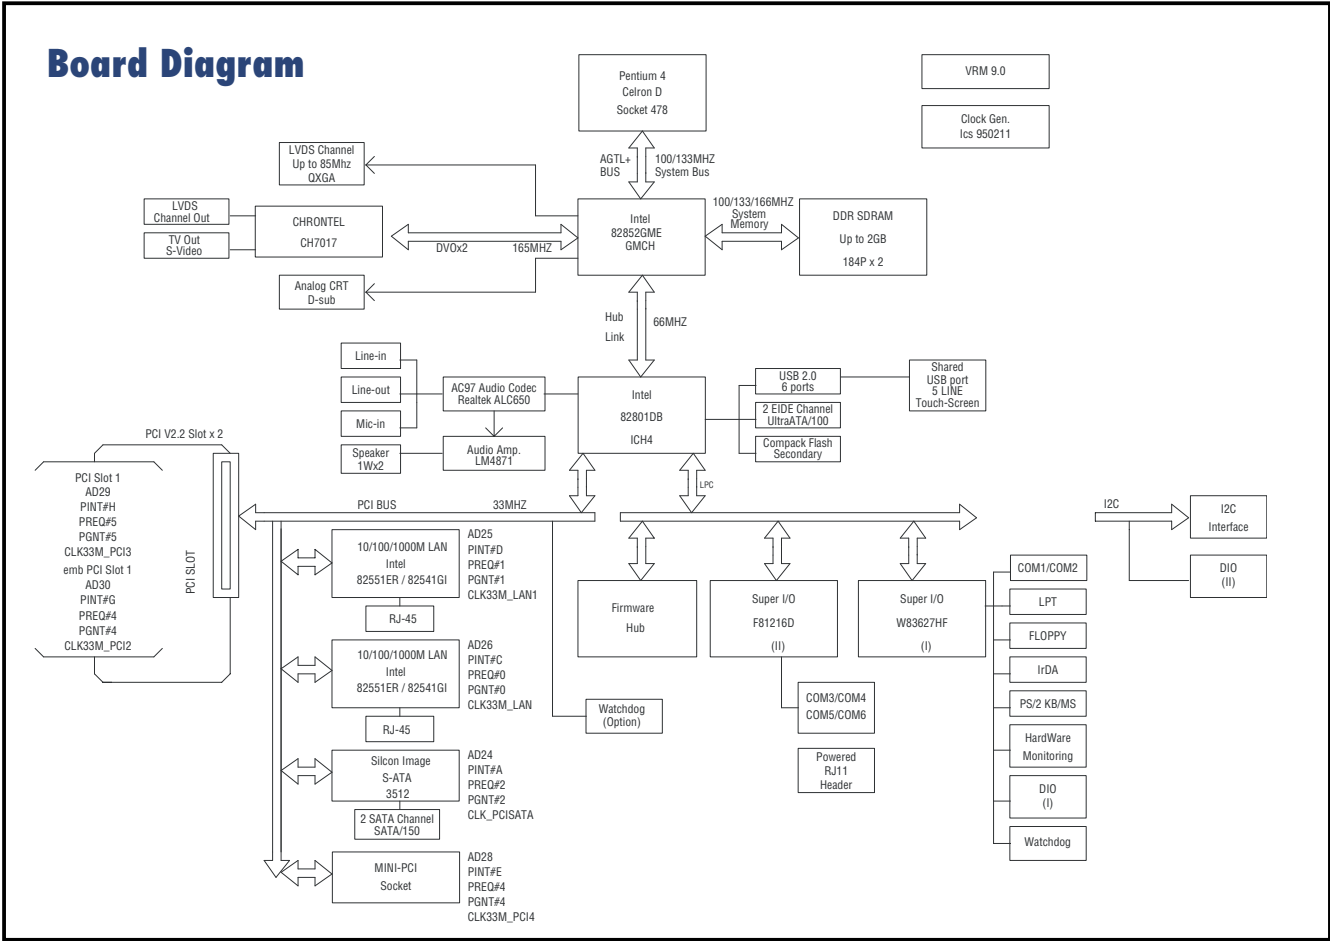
Board Diagram

Pentium 4
Celron D
Socket 478

VRM 9.0

Clock Gen.
Ics 950211

AGTL+
BUS

100/133MHZ
System Bus

LVDS Channel
Up to 85Mhz
QXGA

LVDS
Channel Out

TV Out
S-Video

CHRONTEL
CH7017

DVOx2

165MHZ

Intel
82852GME
GMCH

100/133/166MHZ
System
Memory

DDR SDRAM
Up to 2GB
184P x 2

Analog CRT
D-sub

Hub
Link

66MHZ

Line-in

Line-out

Mic-in

AC97 Audio Codec
Realtek ALC650

Speaker
1Wx2

Audio Amp.
LM4871

Intel
82801DB
ICH4

USB 2.0
6 ports

2 EIDE Channel
UltraATA/100

Compack Flash
Secondary

Shared
USB port
5 LINE
Touch-Screen

PCI V2.2 Slot x 2

PCI Slot 1
AD29
PINT#H
PREQ#5
PGNT#5
CLK33M_PCI3
emb PCI Slot 1
AD30
PINT#G
PREQ#4
PGNT#4
CLK33M_PCI2

PCI SLOT

PCI BUS

33MHZ

LPC

I2C

I2C
Interface

DIO
(II)

10/100/1000M LAN
Intel
82551ER / 82541GI

AD25
PINT#D
PREQ#1
PGNT#1
CLK33M_LAN1

RJ-45

10/100/1000M LAN
Intel
82551ER / 82541GI

AD26
PINT#C
PREQ#0
PGNT#0
CLK33M_LAN

RJ-45

Silcon Image
S-ATA
3512

AD24
PINT#A
PREQ#2
PGNT#2
CLK_PCISATA

2 SATA Channel
SATA/150

MINI-PCI
Socket

AD28
PINT#E
PREQ#4
PGNT#4
CLK33M_PCI4

Firmware
Hub

Super I/O
F81216D
(II)

Super I/O
W83627HF
(I)

COM1/COM2

LPT

FLOPPY

IrDA

PS/2 KB/MS

HardWare
Monitoring

DIO
(I)

Watchdog

Watchdog
(Option)

COM3/COM4
COM5/COM6

Powered
RJ11
Header